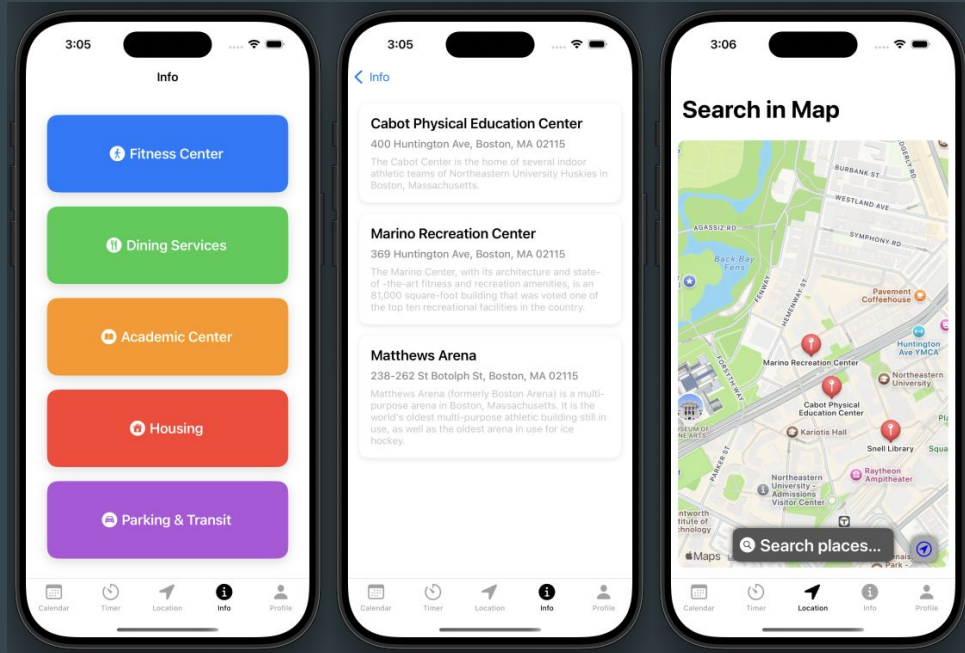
3:05

Info

Fitness Center

Dining Services

Academic Center

Housing

Parking & Transit

Calendar Timer Location Info Profile

3:05

Info

Cabot Physical Education Center
400 Huntington Ave, Boston, MA 02115
The Cabot Center is the home of several indoor athletic teams of Northeastern University Huskies in Boston, Massachusetts.

Marino Recreation Center
369 Huntington Ave, Boston, MA 02115
The Marino Center, with its architecture and state-of-the-art fitness and recreation amenities, is an 81,000 square-foot building that was voted one of the top ten recreational facilities in the country.

Matthews Arena
238-262 St Botolph St, Boston, MA 02115
Matthews Arena (formerly Boston Arena) is a multi-purpose arena in Boston, Massachusetts. It is the world's oldest multi-purpose athletic building still in use, as well as the oldest arena in use for ice hockey.

Calendar Timer Location Info Profile

3:06

Search in Map

BURBANK ST
WESTLAND AVE
AGASSIZ RD
SYMPHONY RD
Back Bay Fens
FENWAY
HEMENWAY ST
Pavement Coffeehouse
Huntington Ave YMCA
Marino Recreation Center
FORSYTH WAY
Northeastern University
Cabot Physical Education Center
Kariotis Hall
Snell Library
Raytheon Ampitheater
PARKER ST
Northeastern University - Admissions Visitor Center
Maps
Search places...

Calendar Timer Location Info Profile